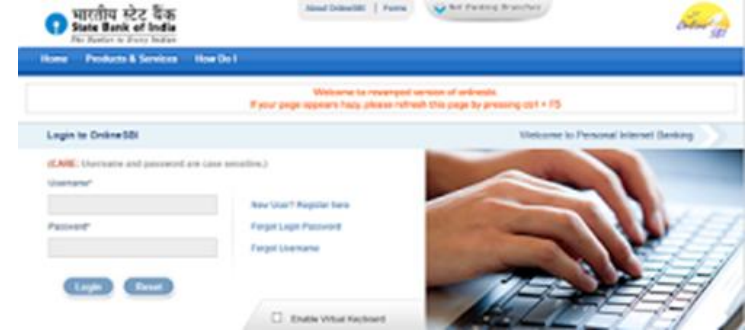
भारतीय स्टेट बैंक
State Bank of India
The Banker to Every Indian

About OnlineSBI | Forms

Net Banking Branches

OnlineSBI

Home Products & Services How Do I

Welcome to revamped version of onlinesbi.
If your page appears hazy, please refresh this page by pressing ctrl + F5

Login to OnlineSBI

Welcome to Personal Internet Banking

(CARE: Username and password are case sensitive.)

Username*

Password*

New User? Register here

Forgot Login Password

Forgot Username

Login Reset

Enable Virtual Keyboard